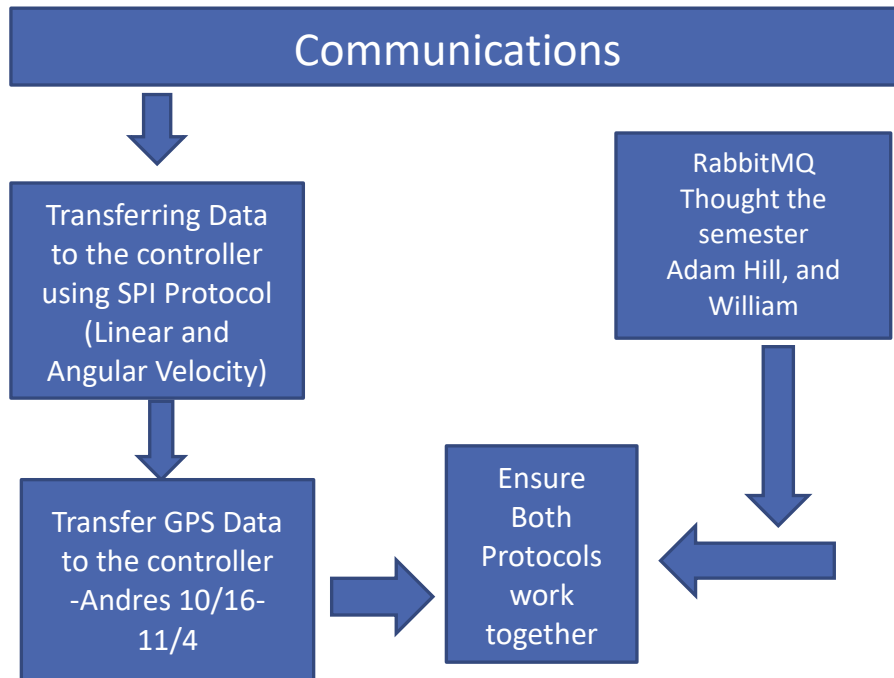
Communications

Transferring Data to the controller using SPI Protocol (Linear and Angular Velocity)

Transfer GPS Data to the controller -Andres 10/16-11/4

RabbitMQ Thought the semester Adam Hill, and William

Ensure Both Protocols work together